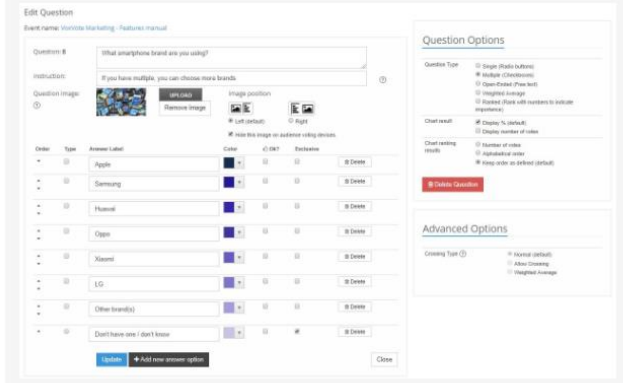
Edit Question

Event name: VoxVote Marketing - Features manual

Question 8: What smartphone brand are you using?

Instruction: If you have multiple, you can choose more brands

Question image: UPLOAD Remove image

Image position: Left (default) Right

Hide this image on audience voting devices

| Order | Type | Answer Label | Color | Ok? | Exclusive | |
|---|---|---|---|---|---|---|
| | | Apple | | | | Delete |
| | | Samsung | | | | Delete |
| | | Huawei | | | | Delete |
| | | Oppo | | | | Delete |
| | | Xiaomi | | | | Delete |
| | | LG | | | | Delete |
| | | Other brand(s) | | | | Delete |
| | | Don't have one / don't know | | | | Delete |

Update + Add new answer option Close

Question Options

Question Type: Single (Radio buttons) Multiple (Checkboxes) Open-Ended (Free text) Weighted Average Ranked (Rank with numbers to indicate importance)

Chart result: Display % (default) Display number of votes

Chart ranking results: Number of votes Alphabetical order Keep order as defined (default)

Delete Question

Advanced Options

Crossing Type: Normal (default) Allow Crossing Weighted Average